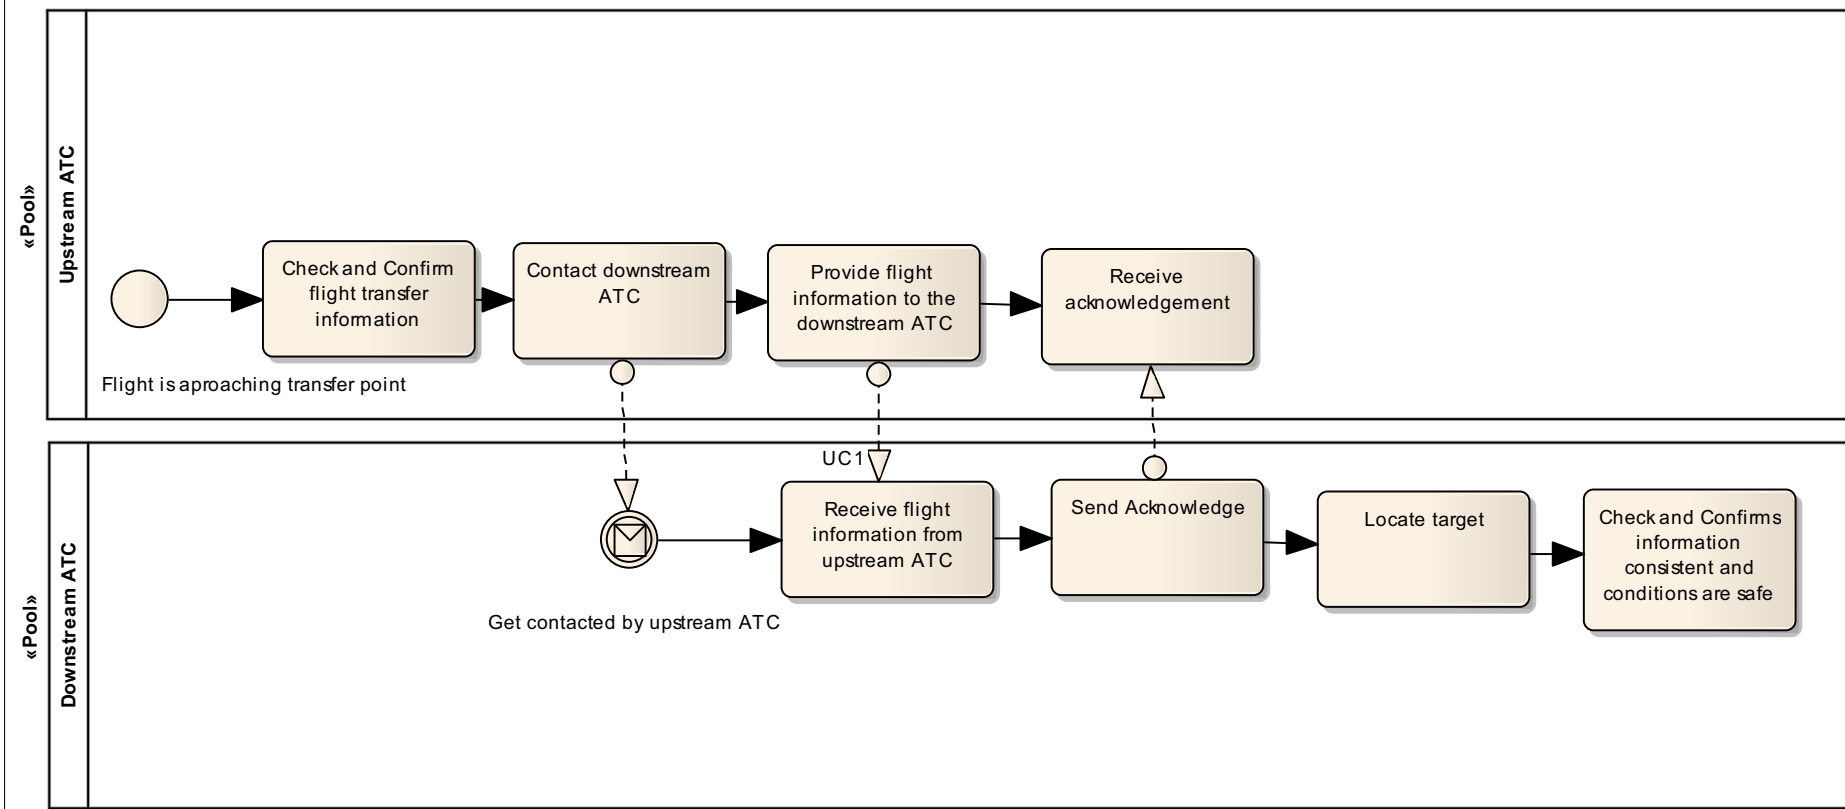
«Pool»
Upstream ATC

Check and Confirm flight transfer information

Contact downstream ATC

Provide flight information to the downstream ATC

Receive acknowledgement

Flight is aproaching transfer point

UC1

«Pool»
Downstream ATC

Receive flight information from upstream ATC

Send Acknowledge

Locate target

Check and Confirms information consistent and conditions are safe

Get contacted by upstream ATC